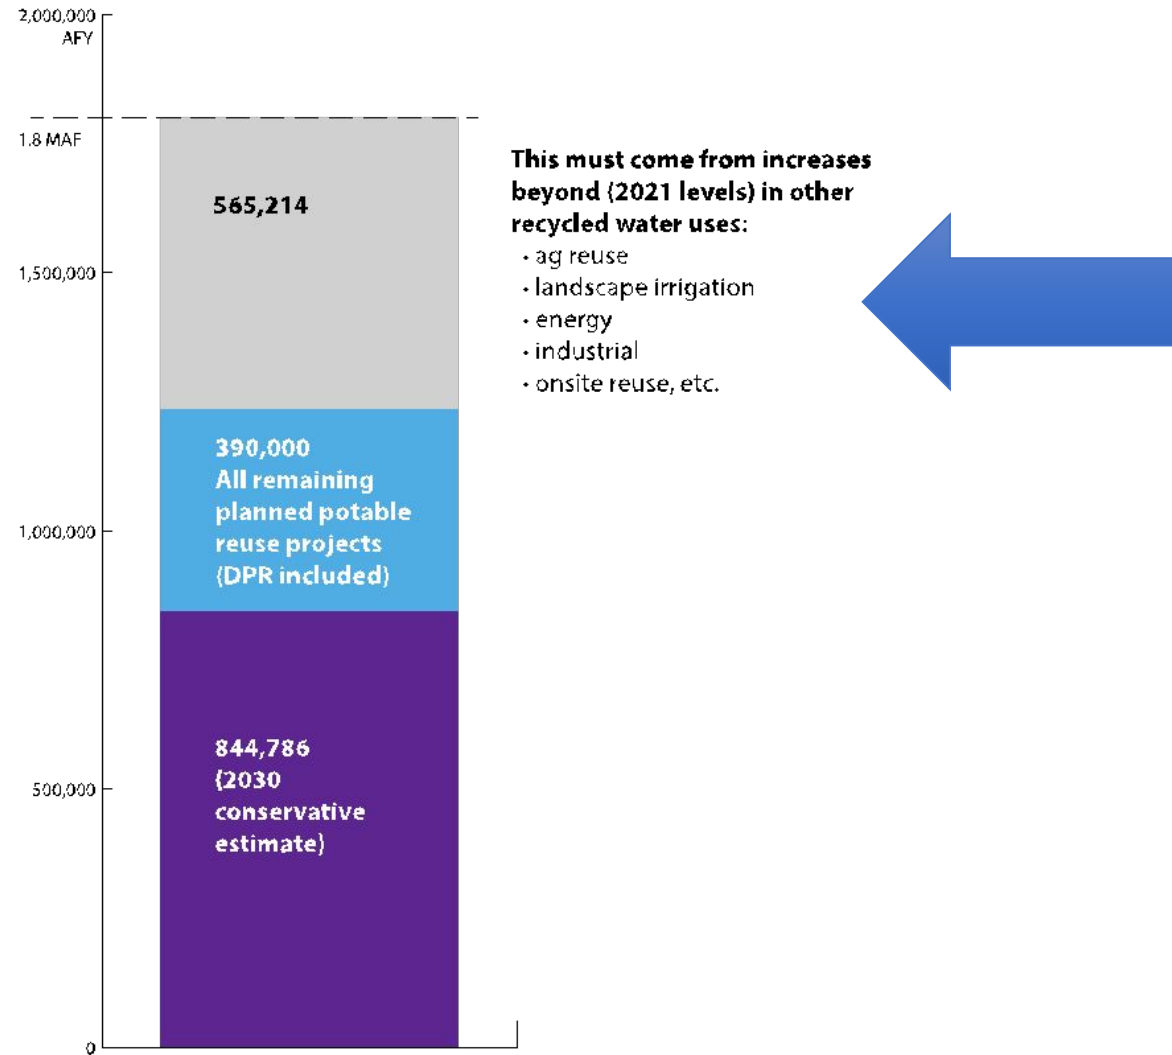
2,000,000 AFY

1.8 MAF

1,500,000

1,000,000

500,000

0

565,214

390,000 All remaining planned potable reuse projects (DPR included)

844,786 (2030 conservative estimate)

This must come from increases beyond (2021 levels) in other recycled water uses:
• ag reuse
• landscape irrigation
• energy
• industrial
• onsite reuse, etc.